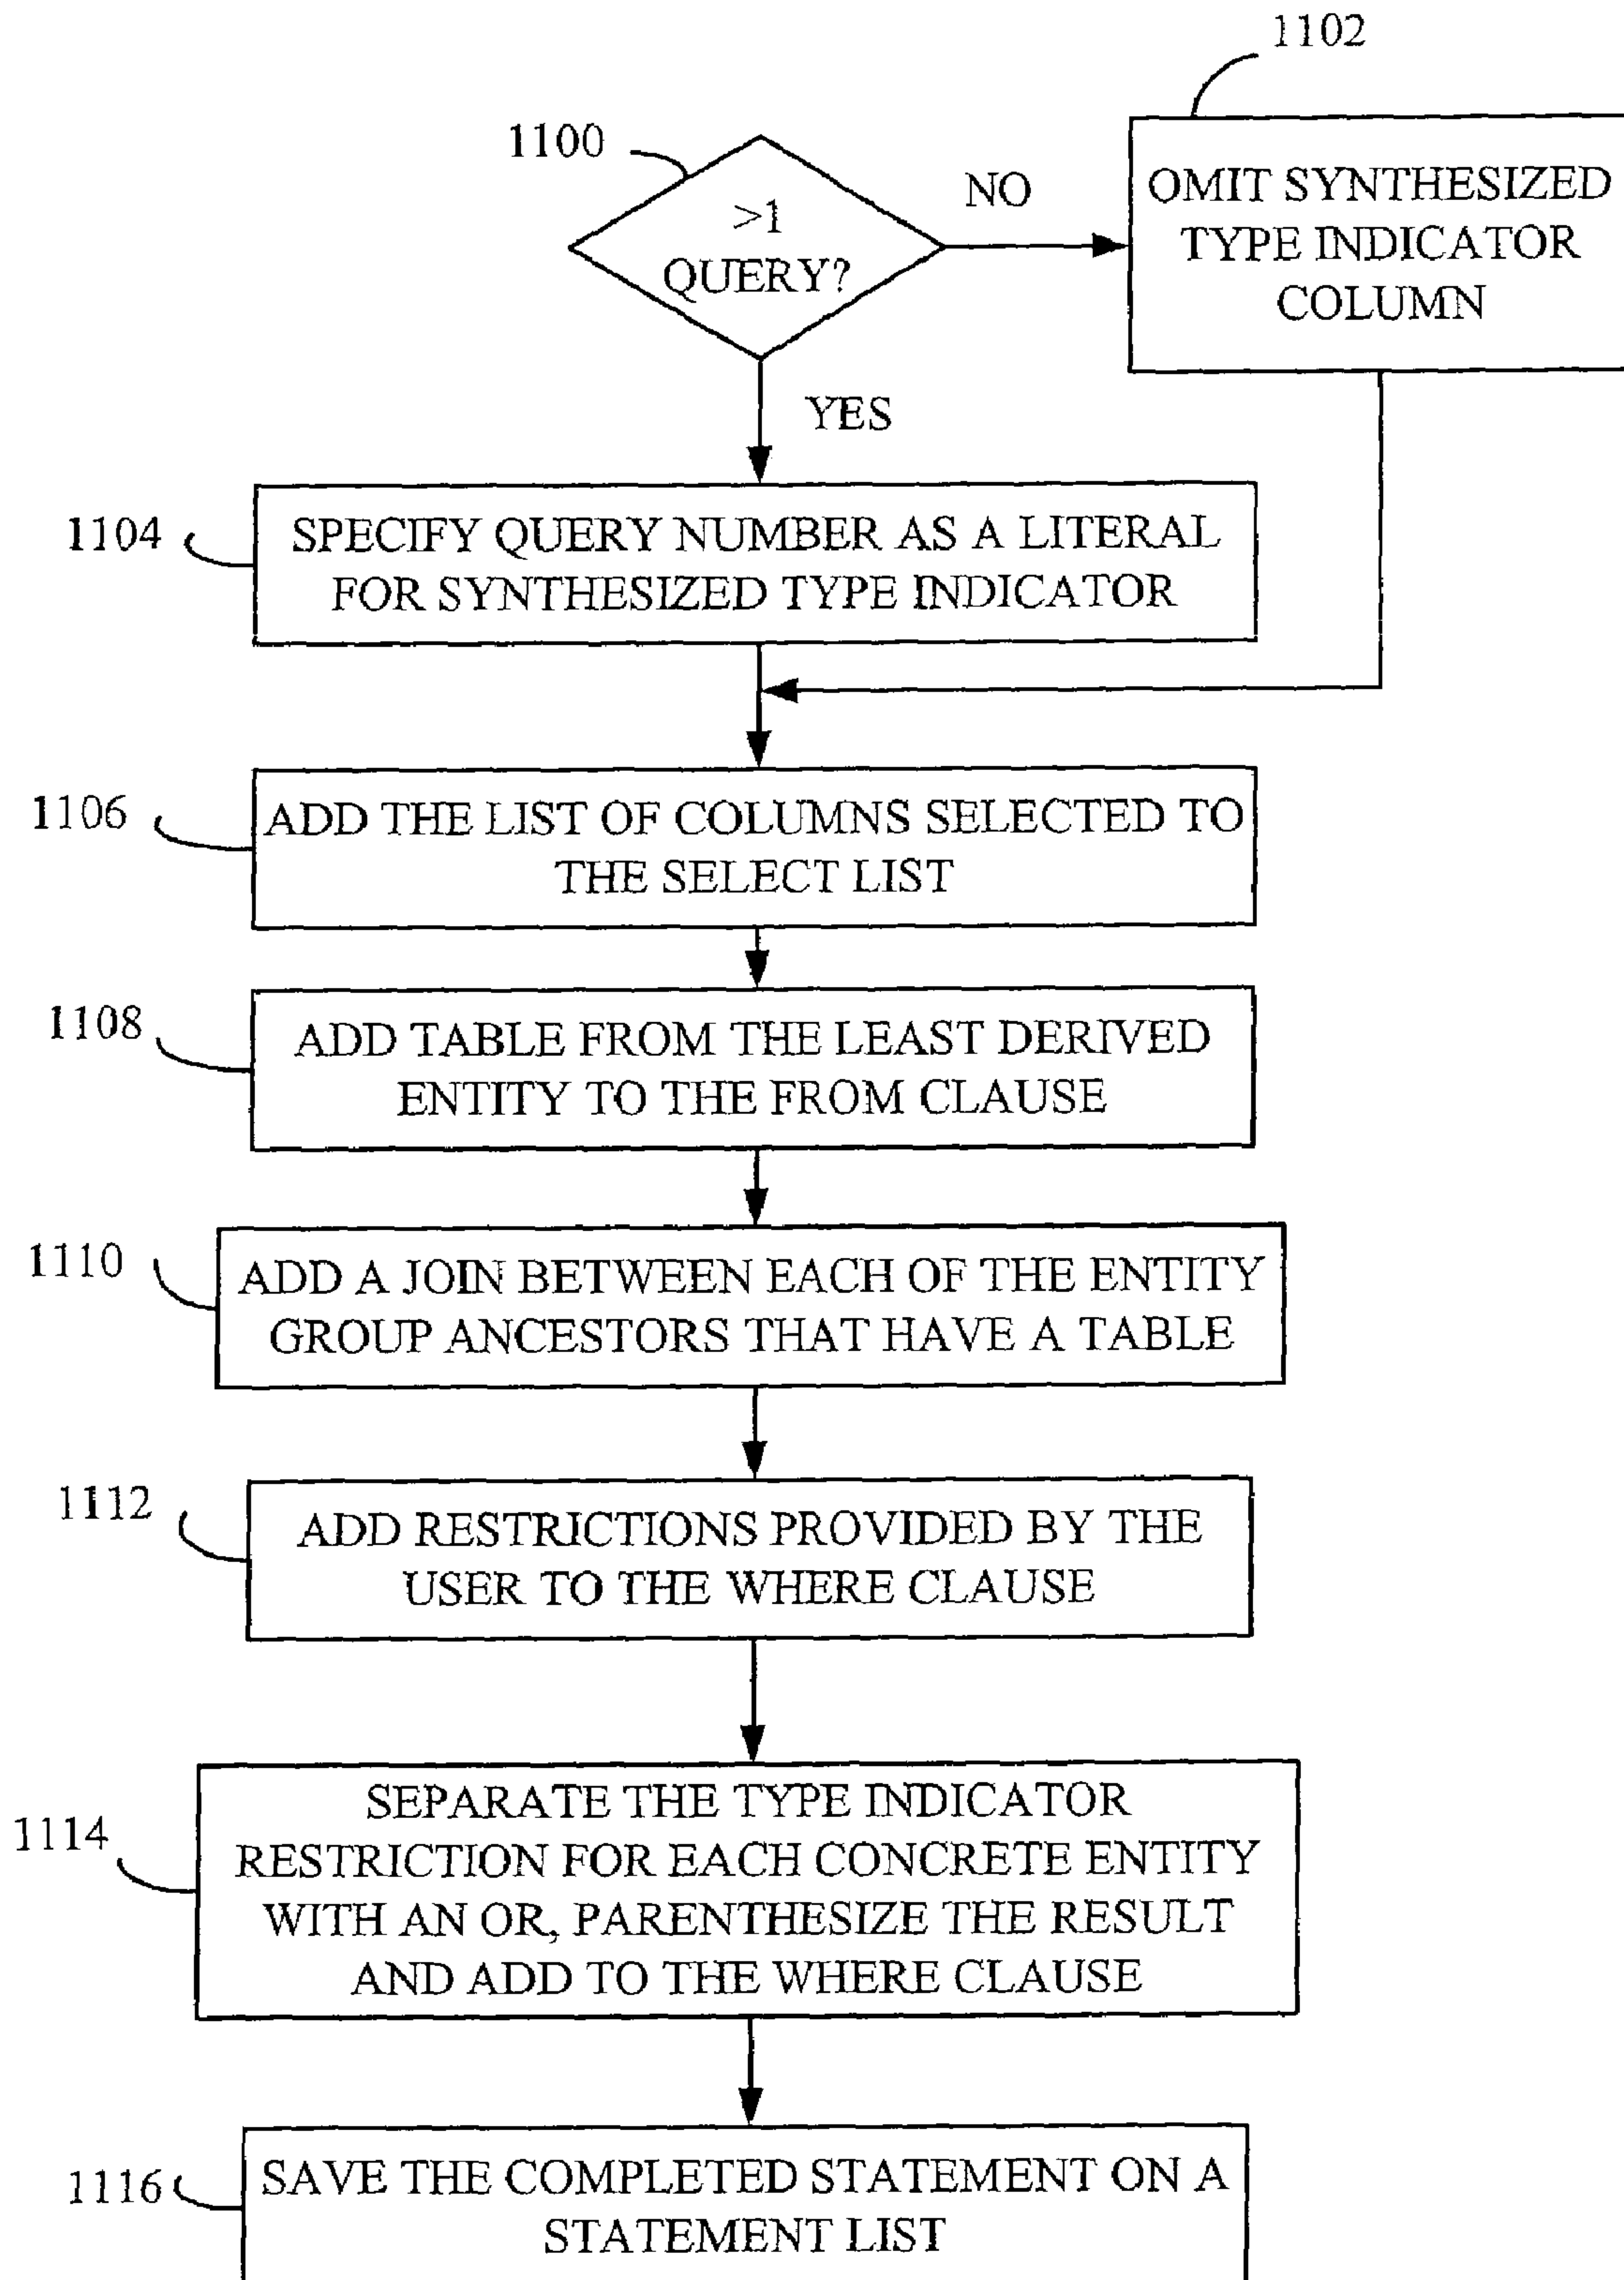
1102

1100

>1 QUERY?

NO

OMIT SYNTHESIZED TYPE INDICATOR COLUMN

YES

1104

SPECIFY QUERY NUMBER AS A LITERAL FOR SYNTHESIZED TYPE INDICATOR

1106

ADD THE LIST OF COLUMNS SELECTED TO THE SELECT LIST

1108

ADD TABLE FROM THE LEAST DERIVED ENTITY TO THE FROM CLAUSE

1110

ADD A JOIN BETWEEN EACH OF THE ENTITY GROUP ANCESTORS THAT HAVE A TABLE

1112

ADD RESTRICTIONS PROVIDED BY THE USER TO THE WHERE CLAUSE

1114

SEPARATE THE TYPE INDICATOR RESTRICTION FOR EACH CONCRETE ENTITY WITH AN OR, PARENTHESIZE THE RESULT AND ADD TO THE WHERE CLAUSE

1116

SAVE THE COMPLETED STATEMENT ON A STATEMENT LIST